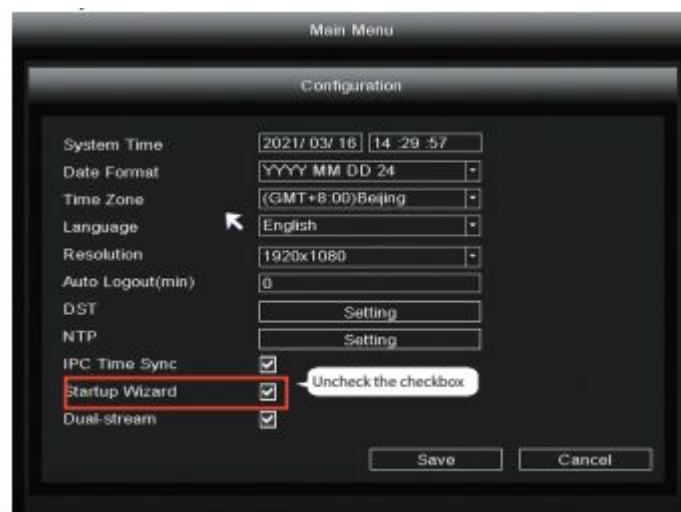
Main Menu

Configuration

| | |
|---|---|
| System Time | 2021/ 03/ 16 14 :29 :57 |
| Date Format | YYYY MM DD 24 |
| Time Zone | (GMT+8:00)Beijing |
| Language | English |
| Resolution | 1920x1080 |
| Auto Logout(min) | 0 |
| DST | Setting |
| NTP | Setting |
| IPC Time Sync | ☑ |
| Startup Wizard | ☑ |
| Dual-stream | ☑ |

Uncheck the checkbox

Save Cancel